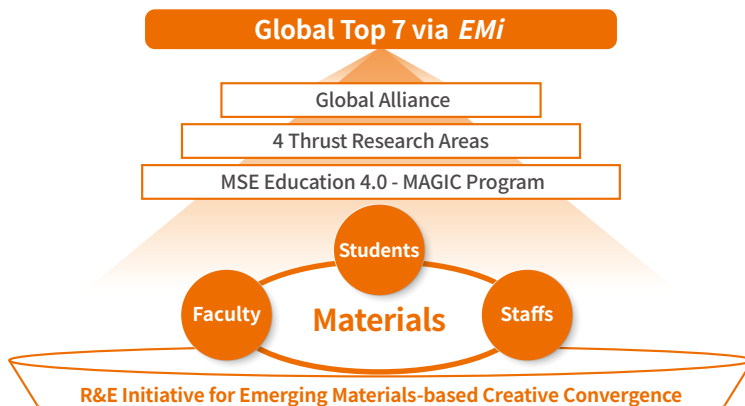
Global Top 7 via *EMi*

Global Alliance

4 Thrust Research Areas

MSE Education 4.0 - MAGIC Program

Students

Faculty

Materials

Staffs

R&E Initiative for Emerging Materials-based Creative Convergence